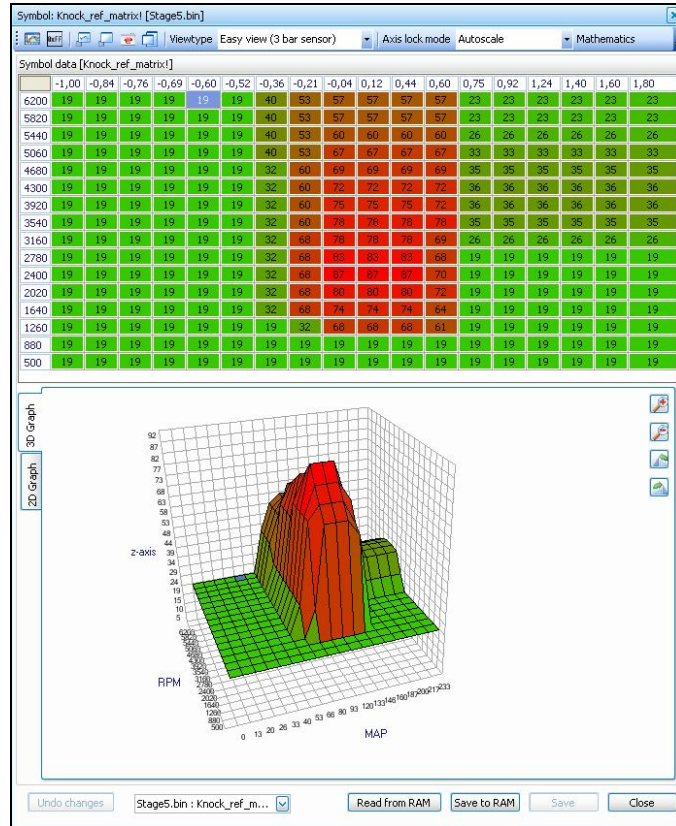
Symbol: Knock_ref_matrix! [Stage5.bin]

Viewtype Easy view (3 bar sensor) Axis lock mode Autoscale Mathematics

Symbol data [Knock_ref_matrix!]

| | -1,00 | -0,84 | -0,76 | -0,69 | -0,60 | -0,52 | -0,36 | -0,21 | -0,04 | 0,12 | 0,44 | 0,60 | 0,75 | 0,92 | 1,24 | 1,40 | 1,60 | 1,80 |
|---|---|---|---|---|---|---|---|---|---|---|---|---|---|---|---|---|---|---|
| 6200 | 19 | 19 | 19 | 19 | 19 | 19 | 40 | 53 | 57 | 57 | 57 | 57 | 23 | 23 | 23 | 23 | 23 | 23 |
| 5820 | 19 | 19 | 19 | 19 | 19 | 19 | 40 | 53 | 57 | 57 | 57 | 57 | 23 | 23 | 23 | 23 | 23 | 23 |
| 5440 | 19 | 19 | 19 | 19 | 19 | 19 | 40 | 53 | 60 | 60 | 60 | 60 | 26 | 26 | 26 | 26 | 26 | 26 |
| 5060 | 19 | 19 | 19 | 19 | 19 | 19 | 40 | 53 | 67 | 67 | 67 | 67 | 33 | 33 | 33 | 33 | 33 | 33 |
| 4680 | 19 | 19 | 19 | 19 | 19 | 19 | 32 | 60 | 69 | 69 | 69 | 69 | 35 | 35 | 35 | 35 | 35 | 35 |
| 4300 | 19 | 19 | 19 | 19 | 19 | 19 | 32 | 60 | 72 | 72 | 72 | 72 | 36 | 36 | 36 | 36 | 36 | 36 |
| 3920 | 19 | 19 | 19 | 19 | 19 | 19 | 32 | 60 | 75 | 75 | 75 | 72 | 36 | 36 | 36 | 36 | 36 | 36 |
| 3540 | 19 | 19 | 19 | 19 | 19 | 19 | 32 | 60 | 78 | 78 | 78 | 78 | 35 | 35 | 35 | 35 | 35 | 35 |
| 3160 | 19 | 19 | 19 | 19 | 19 | 19 | 32 | 68 | 78 | 78 | 78 | 69 | 26 | 26 | 26 | 26 | 26 | 26 |
| 2780 | 19 | 19 | 19 | 19 | 19 | 19 | 32 | 68 | 83 | 83 | 83 | 68 | 19 | 19 | 19 | 19 | 19 | 19 |
| 2400 | 19 | 19 | 19 | 19 | 19 | 19 | 32 | 68 | 87 | 87 | 87 | 70 | 19 | 19 | 19 | 19 | 19 | 19 |
| 2020 | 19 | 19 | 19 | 19 | 19 | 19 | 32 | 68 | 80 | 80 | 80 | 72 | 19 | 19 | 19 | 19 | 19 | 19 |
| 1640 | 19 | 19 | 19 | 19 | 19 | 19 | 32 | 68 | 74 | 74 | 74 | 64 | 19 | 19 | 19 | 19 | 19 | 19 |
| 1260 | 19 | 19 | 19 | 19 | 19 | 19 | 19 | 32 | 68 | 68 | 68 | 61 | 19 | 19 | 19 | 19 | 19 | 19 |
| 880 | 19 | 19 | 19 | 19 | 19 | 19 | 19 | 19 | 19 | 19 | 19 | 19 | 19 | 19 | 19 | 19 | 19 | 19 |
| 500 | 19 | 19 | 19 | 19 | 19 | 19 | 19 | 19 | 19 | 19 | 19 | 19 | 19 | 19 | 19 | 19 | 19 | 19 |

3D Graph
2D Graph

92 87 82 77 73 68 63 58 53 48 44 39 34 29 24 19 15 10 5 0
z-axis
RPM
6200 5820 5440 5060 4680 4300 3920 3540 3160 2780 2400 2020 1640 1260 880 500
0 13 20 26 33 40 53 66 80 93 120 133 146 160 187 200 217 233
MAP

Undo changes Stage5.bin : Knock_ref_m... Read from RAM Save to RAM Save Close